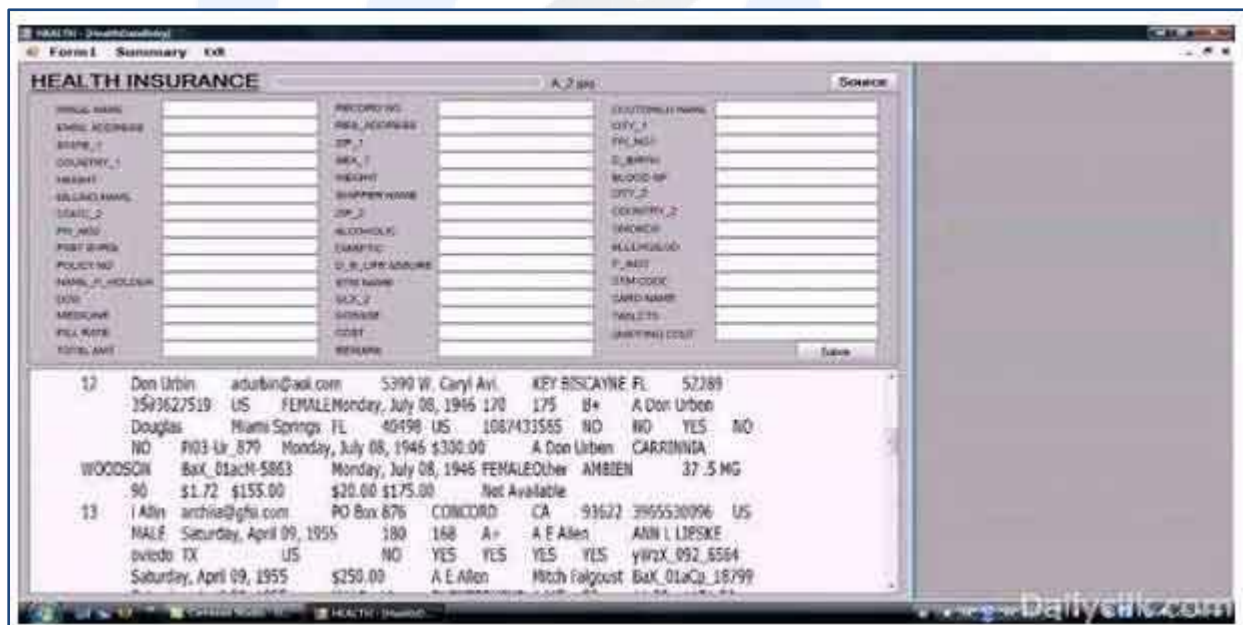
HEALTH - [HealthDataEntry]
Form1 Summary Exit

HEALTH INSURANCE
A_7.jpg
Source

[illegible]

Save

12 Don Urbin adurbin@aol.com 5390 W. Caryl Ave. KEY BISCAYNE FL 52289 3593627519 US FEMALE Monday, July 08, 1946 170 175 B+ A Don Urben Douglas Miami Springs FL 40498 US 1087433565 NO NO YES NO NO PI03-Ur_879 Monday, July 08, 1946 $300.00 A Don Urben CARRINNIA WOODSON BaX_01acH-5863 Monday, July 08, 1946 FEMALE Other AMBIEN 37.5 MG 90 $1.72 $155.00 $20.00 $175.00 Not Available

13 I Allin archie@gfsi.com PO Box 876 CONCORD CA 93622 3955530096 US MALE Saturday, April 09, 1955 180 168 A+ A E Allen ANN L LIPSKE oviedo TX US NO YES YES YES YES yWzX_092_6564 Saturday, April 09, 1955 $250.00 A E Allen Mitch Falgoust BaX_01aCp_18799

Dailyslik.com